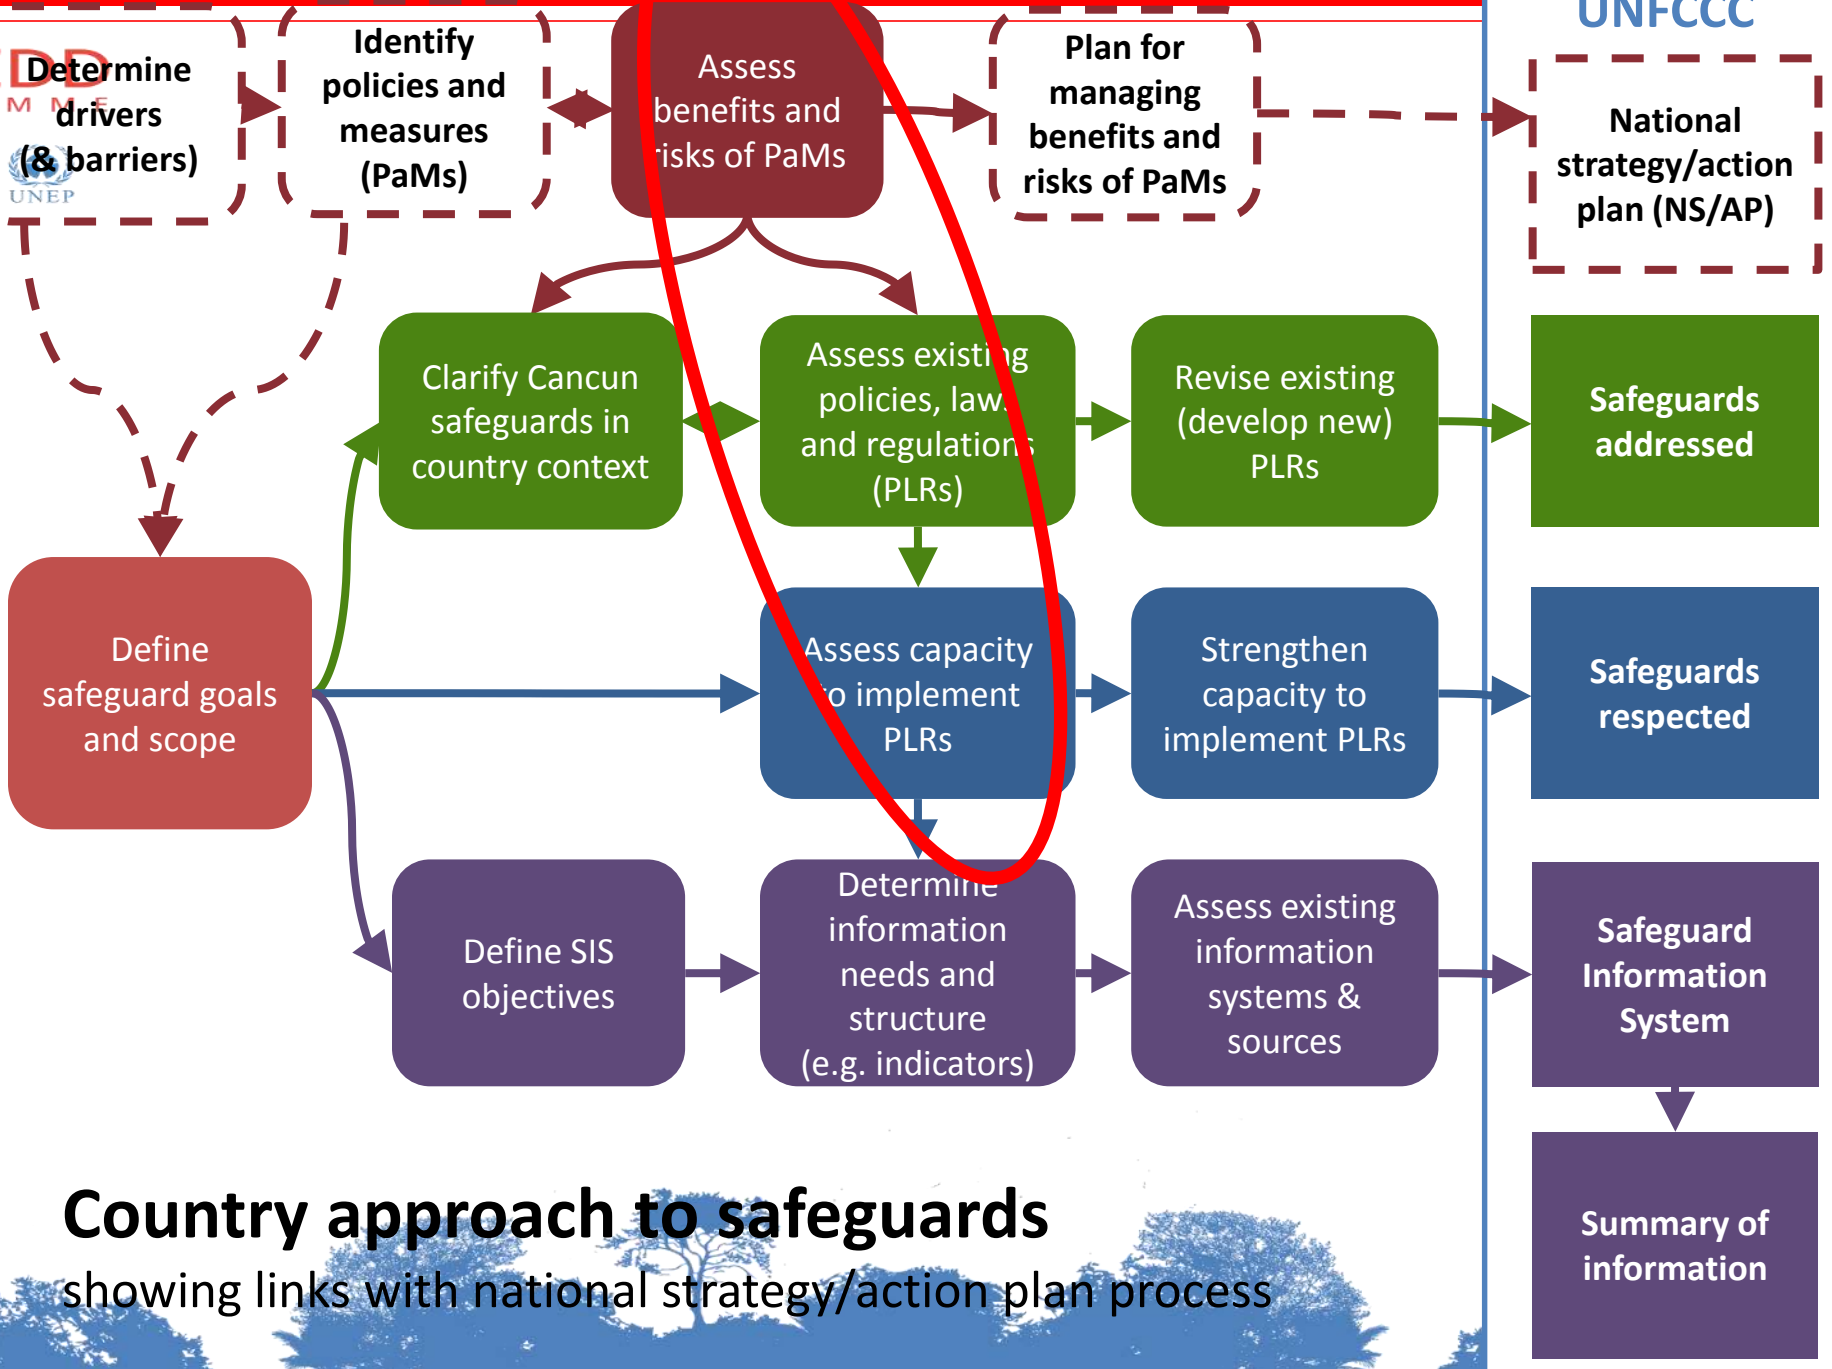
UNFCCC

Determine drivers (& barriers)

Identify policies and measures (PaMs)

Assess benefits and risks of PaMs

Plan for managing benefits and risks of PaMs

National strategy/action plan (NS/AP)

Clarify Cancun safeguards in country context

Assess existing policies, laws and regulations (PLRs)

Revise existing (develop new) PLRs

Safeguards addressed

Define safeguard goals and scope

Assess capacity to implement PLRs

Strengthen capacity to implement PLRs

Safeguards respected

Define SIS objectives

Determine information needs and structure (e.g. indicators)

Assess existing information systems & sources

Safeguard Information System

Summary of information

Country approach to safeguards
showing links with national strategy/action plan process